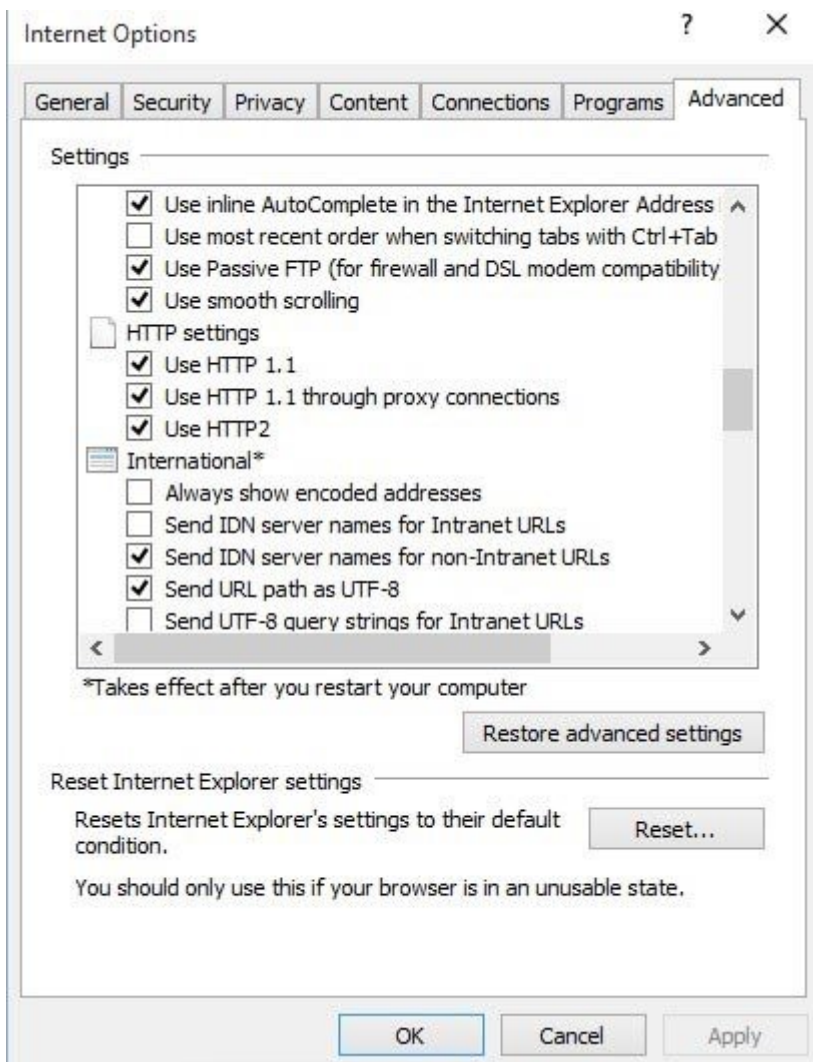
Internet Options

?

×

General | Security | Privacy | Content | Connections | Programs | Advanced

Settings

Use inline AutoComplete in the Internet Explorer Address

Use most recent order when switching tabs with Ctrl+Tab

Use Passive FTP (for firewall and DSL modem compatibility

Use smooth scrolling

HTTP settings

Use HTTP 1.1

Use HTTP 1.1 through proxy connections

Use HTTP2

International*

Always show encoded addresses

Send IDN server names for Intranet URLs

Send IDN server names for non-Intranet URLs

Send URL path as UTF-8

Send UTF-8 query strings for Intranet URLs

*Takes effect after you restart your computer

Restore advanced settings

Reset Internet Explorer settings

Resets Internet Explorer's settings to their default condition.

Reset...

You should only use this if your browser is in an unusable state.

OK

Cancel

Apply